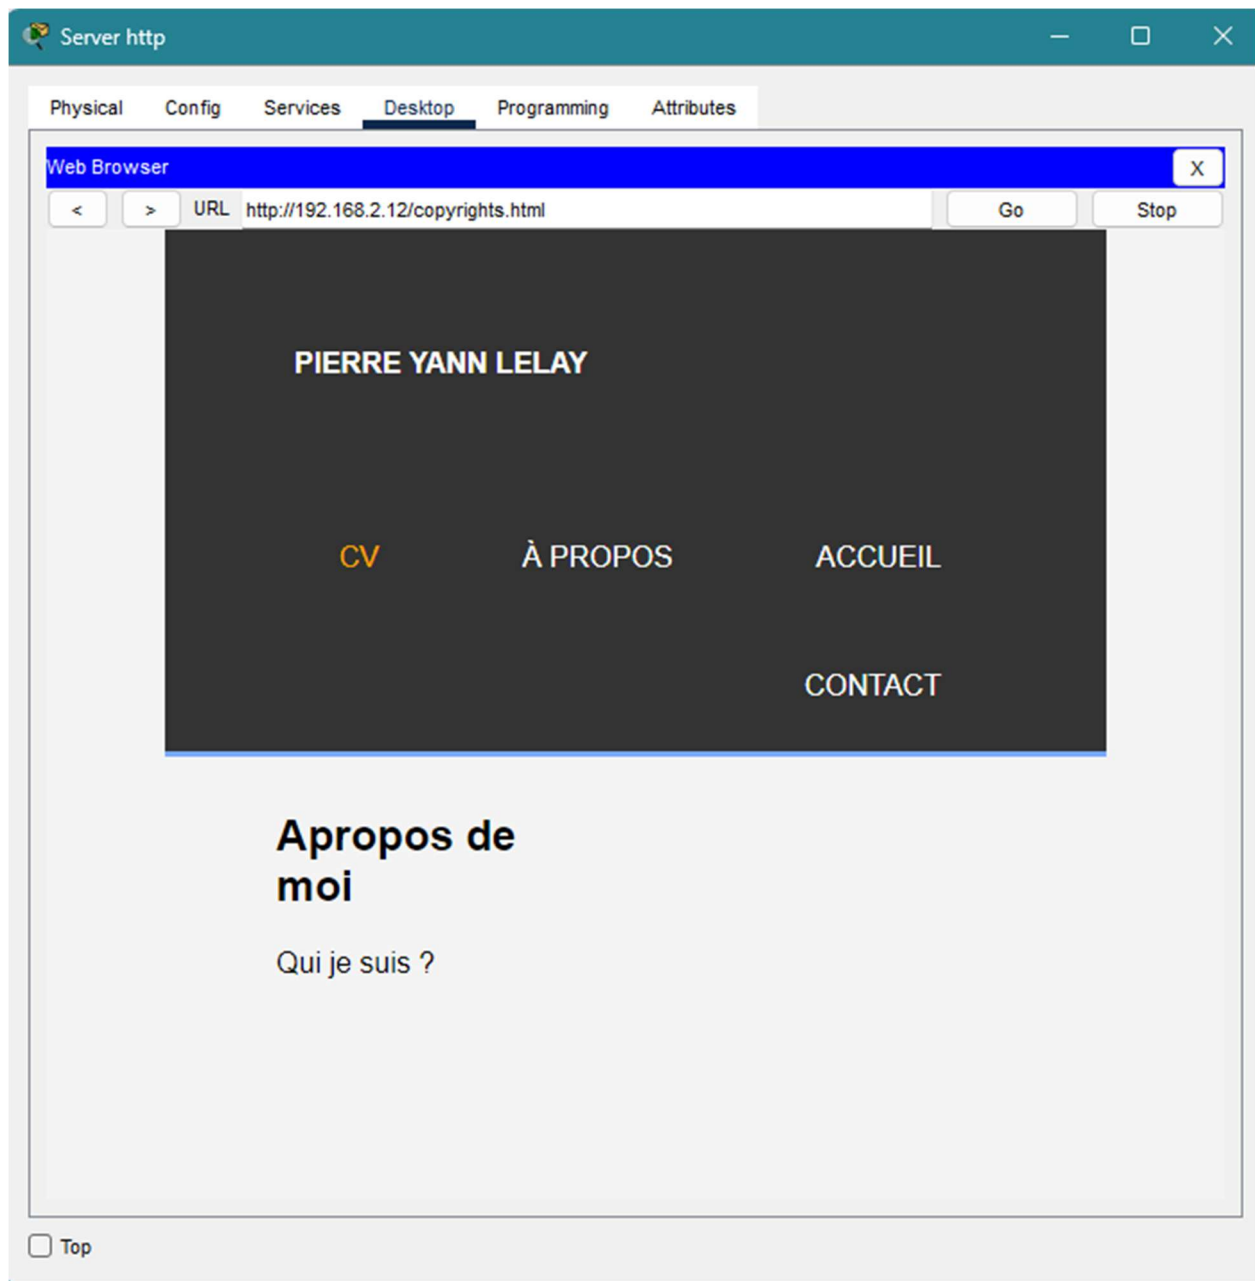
Server http

Physical Config Services Desktop Programming Attributes

Web Browser X

< > URL http://192.168.2.12/copyrights.html Go Stop

PIERRE YANN LELAY

CV À PROPOS ACCUEIL

CONTACT

Apropos de moi

Qui je suis ?

Top